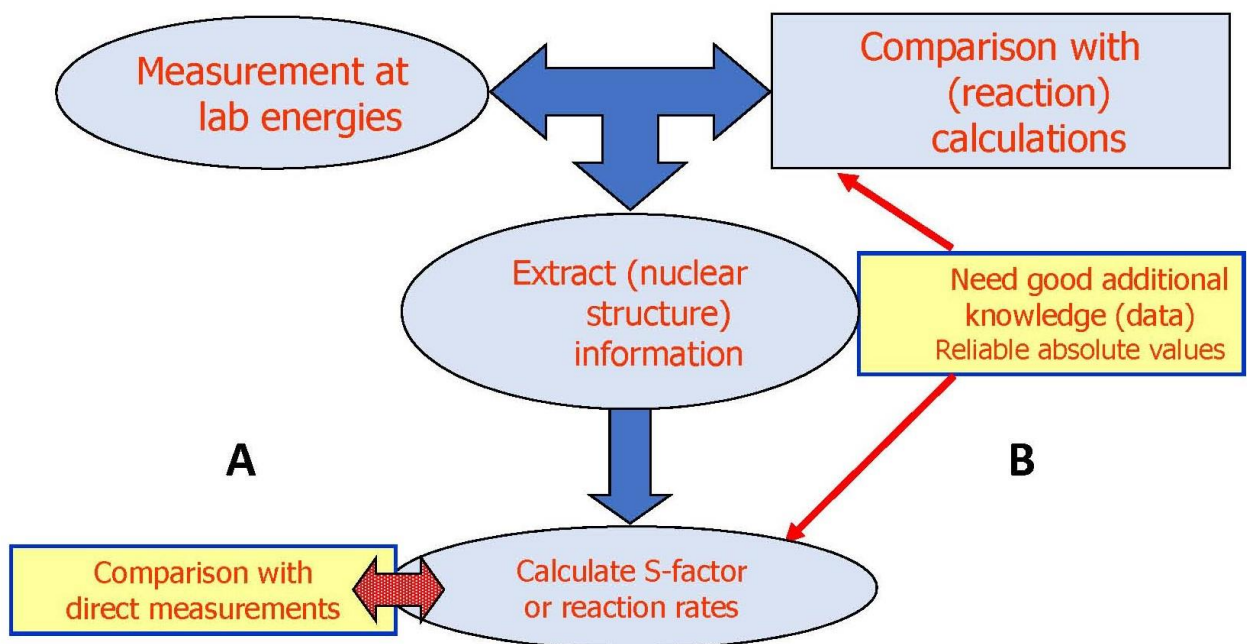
Measurement at lab energies

Comparison with (reaction) calculations

Extract (nuclear structure) information

Need good additional knowledge (data)
Reliable absolute values

A

B

Comparison with direct measurements

Calculate S-factor or reaction rates